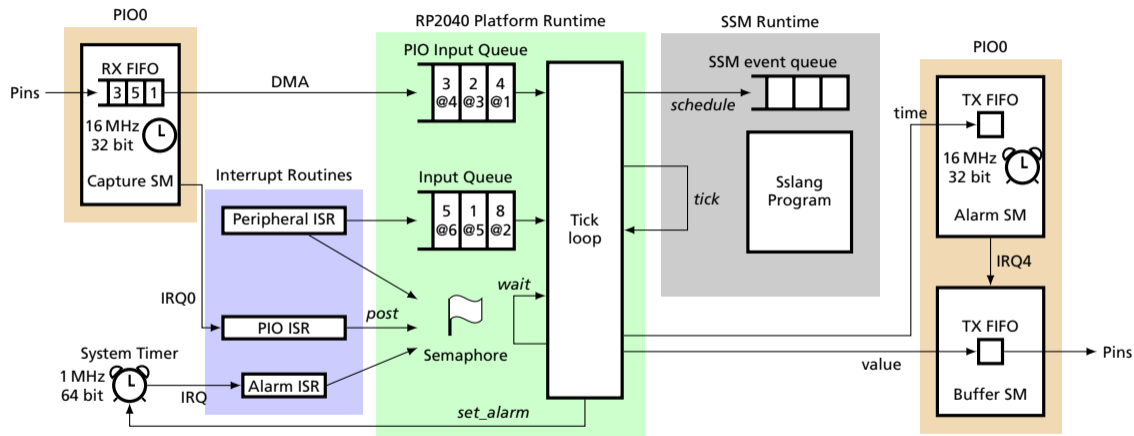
PIO0

RX FIFO

3 5 1

Pins

16 MHz
32 bit

Capture SM

DMA

RP2040 Platform Runtime

PIO Input Queue

3 @4 2 @3 4 @1

Input Queue

5 @6 1 @5 8 @2

Tick loop

SSM Runtime

SSM event queue

schedule

Sslang Program

tick

Interrupt Routines

Peripheral ISR

PIO ISR

Alarm ISR

IRQ0

post

Semaphore

wait

System Timer

1 MHz
64 bit

IRQ

set_alarm

PIO0

time

TX FIFO

16 MHz
32 bit

Alarm SM

IRQ4

TX FIFO

Buffer SM

value

Pins